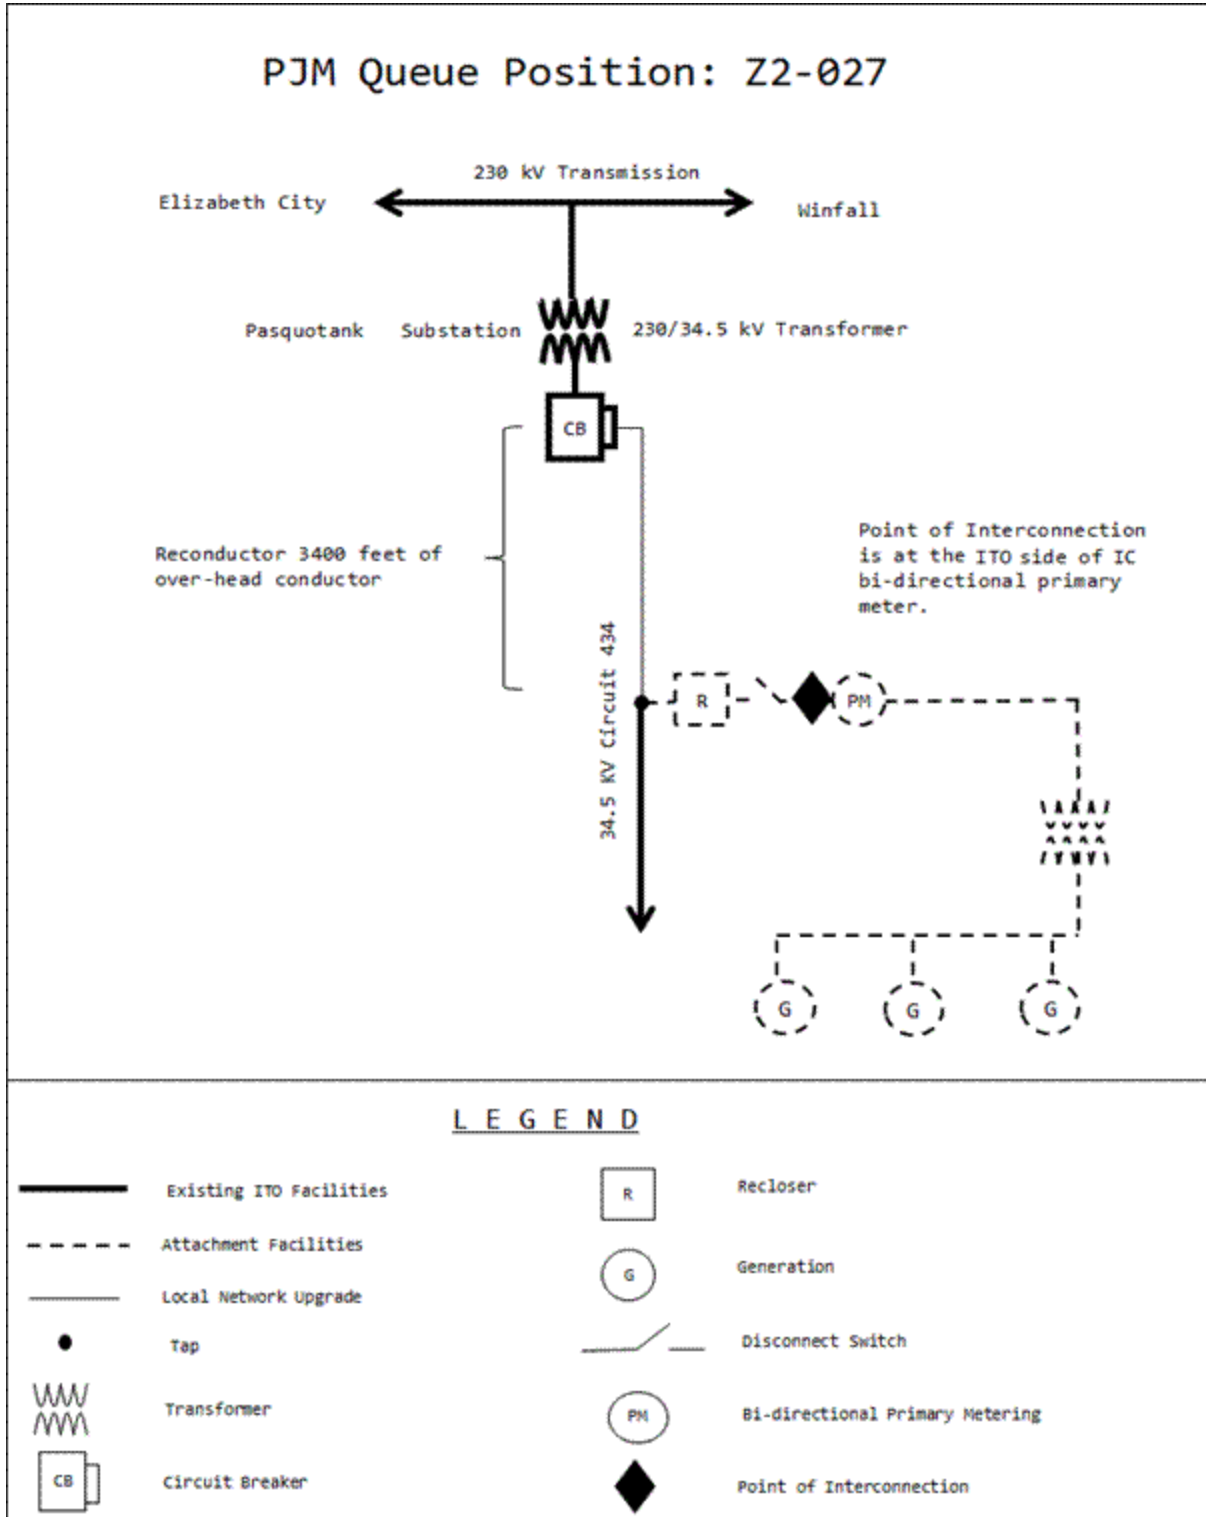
PJM Queue Position: Z2-027

230 kV Transmission

Elizabeth City

Winfall

Pasquotank Substation

230/34.5 kV Transformer

CB

Reconductor 3400 feet of over-head conductor

Point of Interconnection is at the ITO side of IC bi-directional primary meter.

34.5 KV Circuit 434

R

PM

G

G

G

LEGEND

Existing ITO Facilities

Attachment Facilities

Local Network Upgrade

Tap

Transformer

CB

Circuit Breaker

R

Recloser

G

Generation

Disconnect Switch

PM

Bi-directional Primary Metering

Point of Interconnection